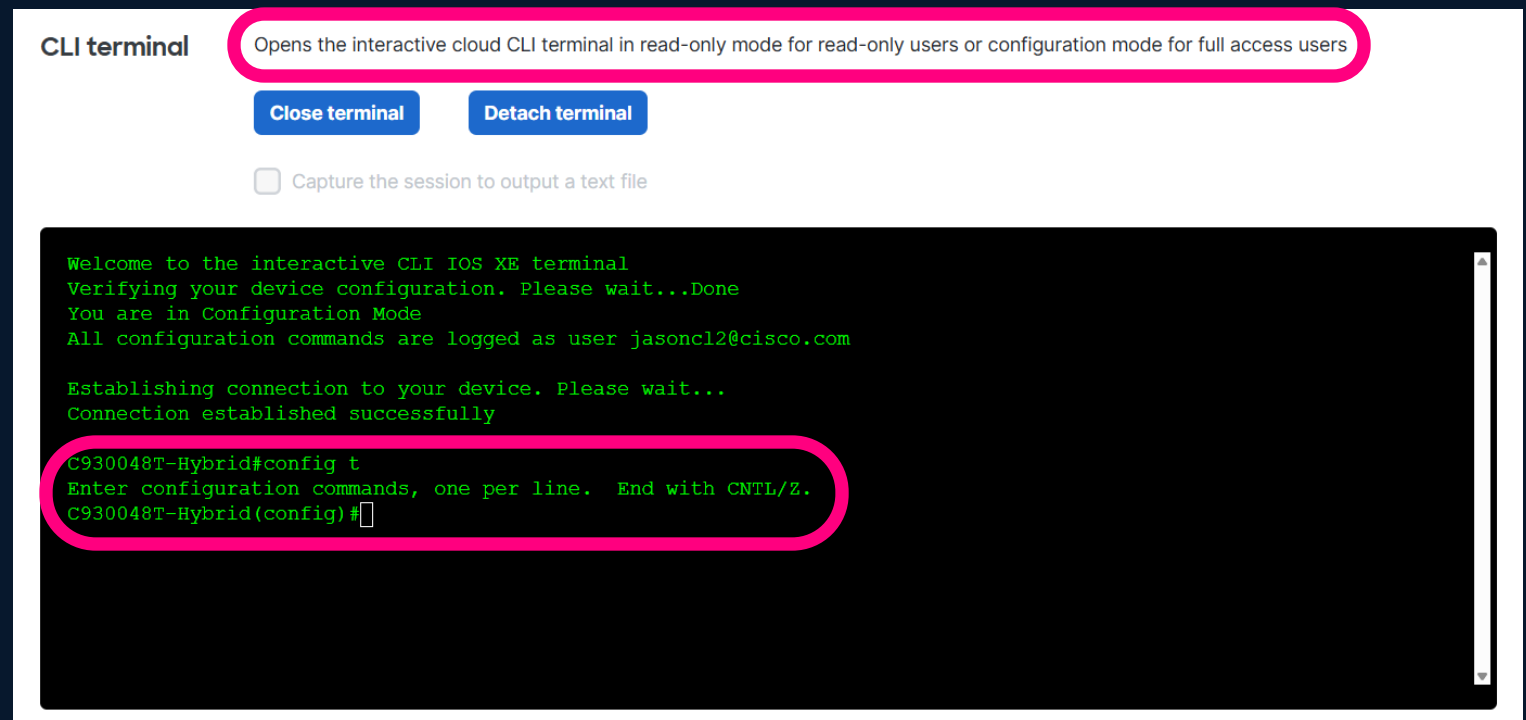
CLI terminal

Opens the interactive cloud CLI terminal in read-only mode for read-only users or configuration mode for full access users

Close terminal

Detach terminal

Capture the session to output a text file

Welcome to the interactive CLI IOS XE terminal
Verifying your device configuration. Please wait...Done
You are in Configuration Mode
All configuration commands are logged as user jasoncl2@cisco.com

Establishing connection to your device. Please wait...
Connection established successfully

C930048T-Hybrid#config t
Enter configuration commands, one per line.  End with CNTL/Z.
C930048T-Hybrid(config)#